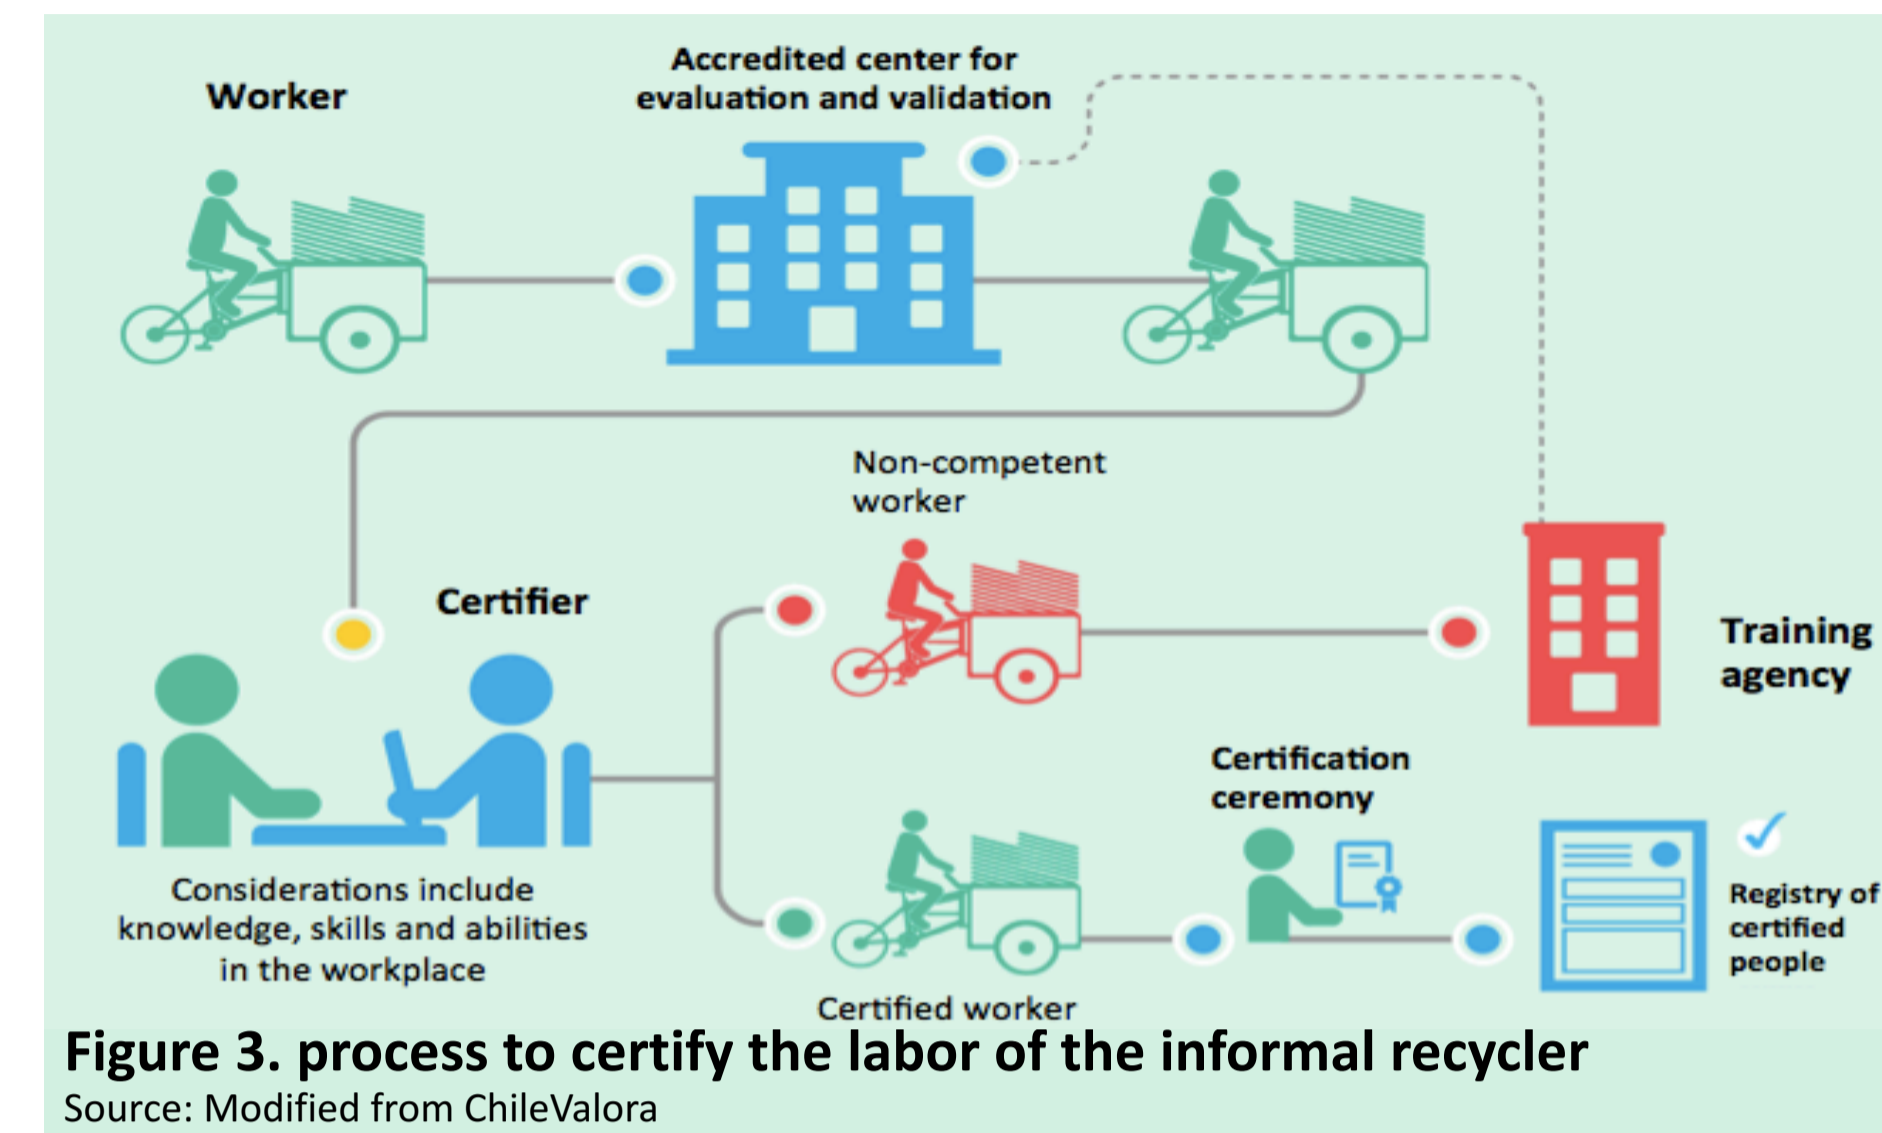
Worker

Accredited center for evaluation and validation

Non-competent worker

Certifier

Training agency

Certification ceremony

Considerations include knowledge, skills and abilities in the workplace

Registry of certified people

Certified worker

Figure 3. process to certify the labor of the informal recycler
Source: Modified from ChileValora